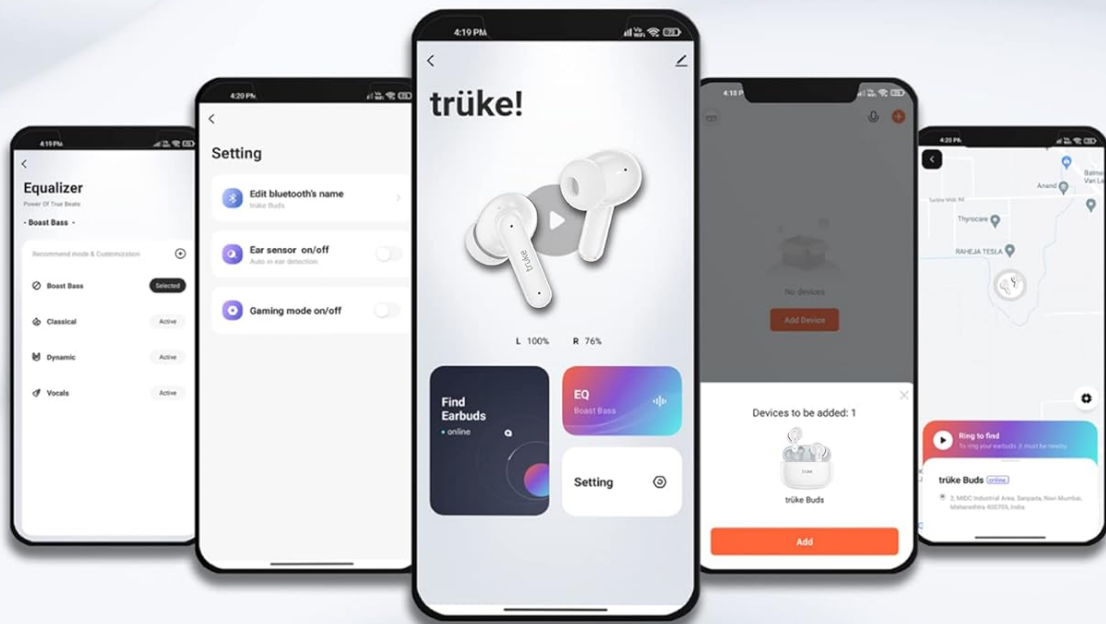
4:19 PM

Equalizer
Power Of True Beats
Boast Bass

Recommend mode & Customization

Boast Bass Selected
Classical Active
Dynamic Active
Vocals Active

4:20 PM

Setting

Edit bluetooth's name
trüke Buds

Ear sensor on/off
Auto in ear detection

Gaming mode on/off

4:19 PM

trüke!

L 100% R 76%

Find Earbuds
online

EQ
Boast Bass

Setting

4:19 PM

No devices
Add Device

Devices to be added: 1
trüke Buds
Add

4:20 PM

Anand
Thyrocare
RAHEJA TESLA

Ring to find
To ring your earbuds, it must be nearby

trüke Buds online
2, MIDC Industrial Area, Sanpada, Navi Mumbai, Maharashtra 400705, India